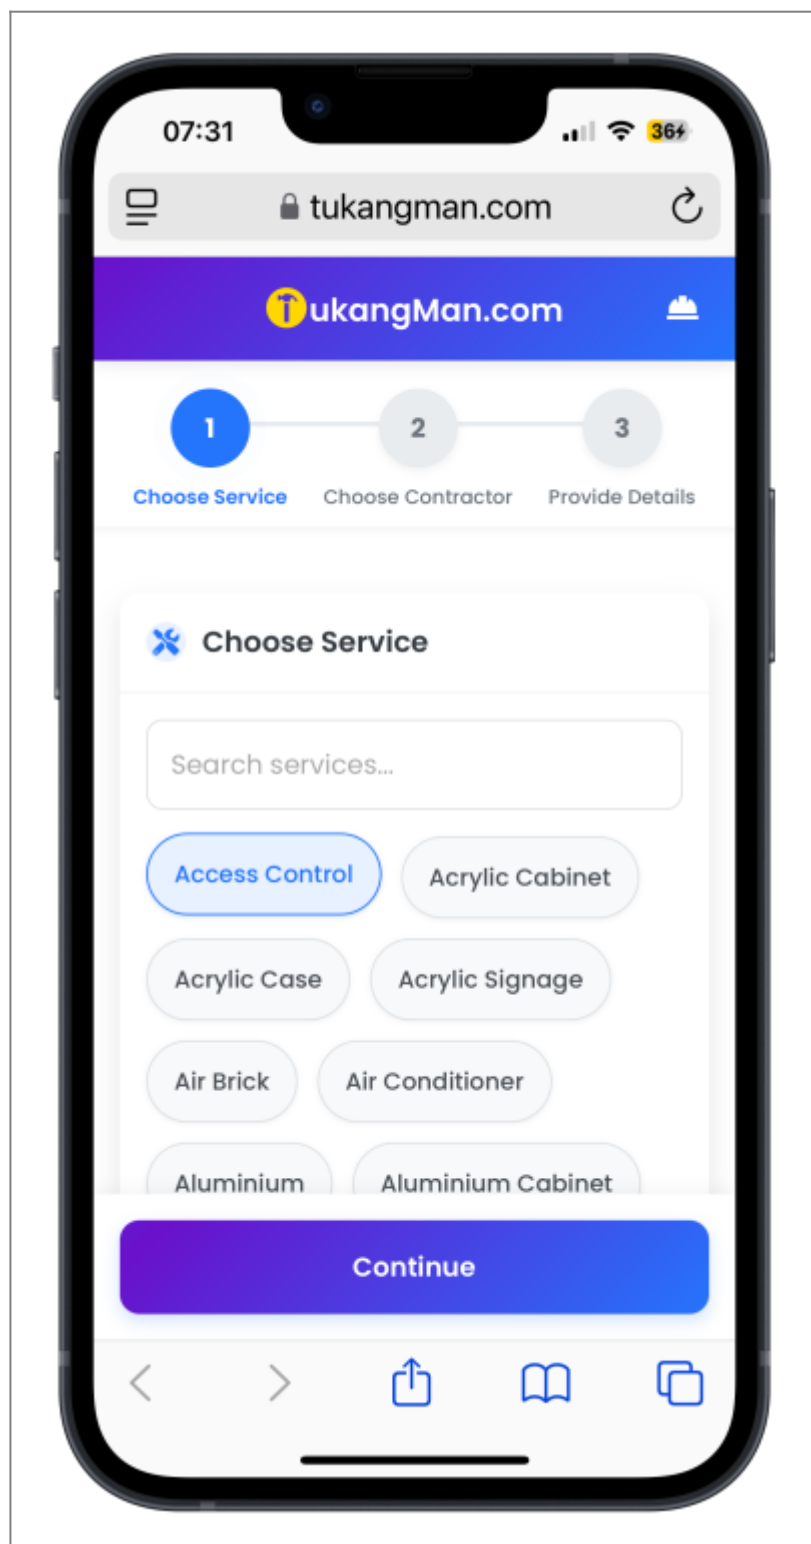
07:31

36

tukangman.com

TukangMan.com

1
Choose Service

2
Choose Contractor

3
Provide Details

Choose Service

Search services...

Access Control

Acrylic Cabinet

Acrylic Case

Acrylic Signage

Air Brick

Air Conditioner

Aluminium

Aluminium Cabinet

Continue